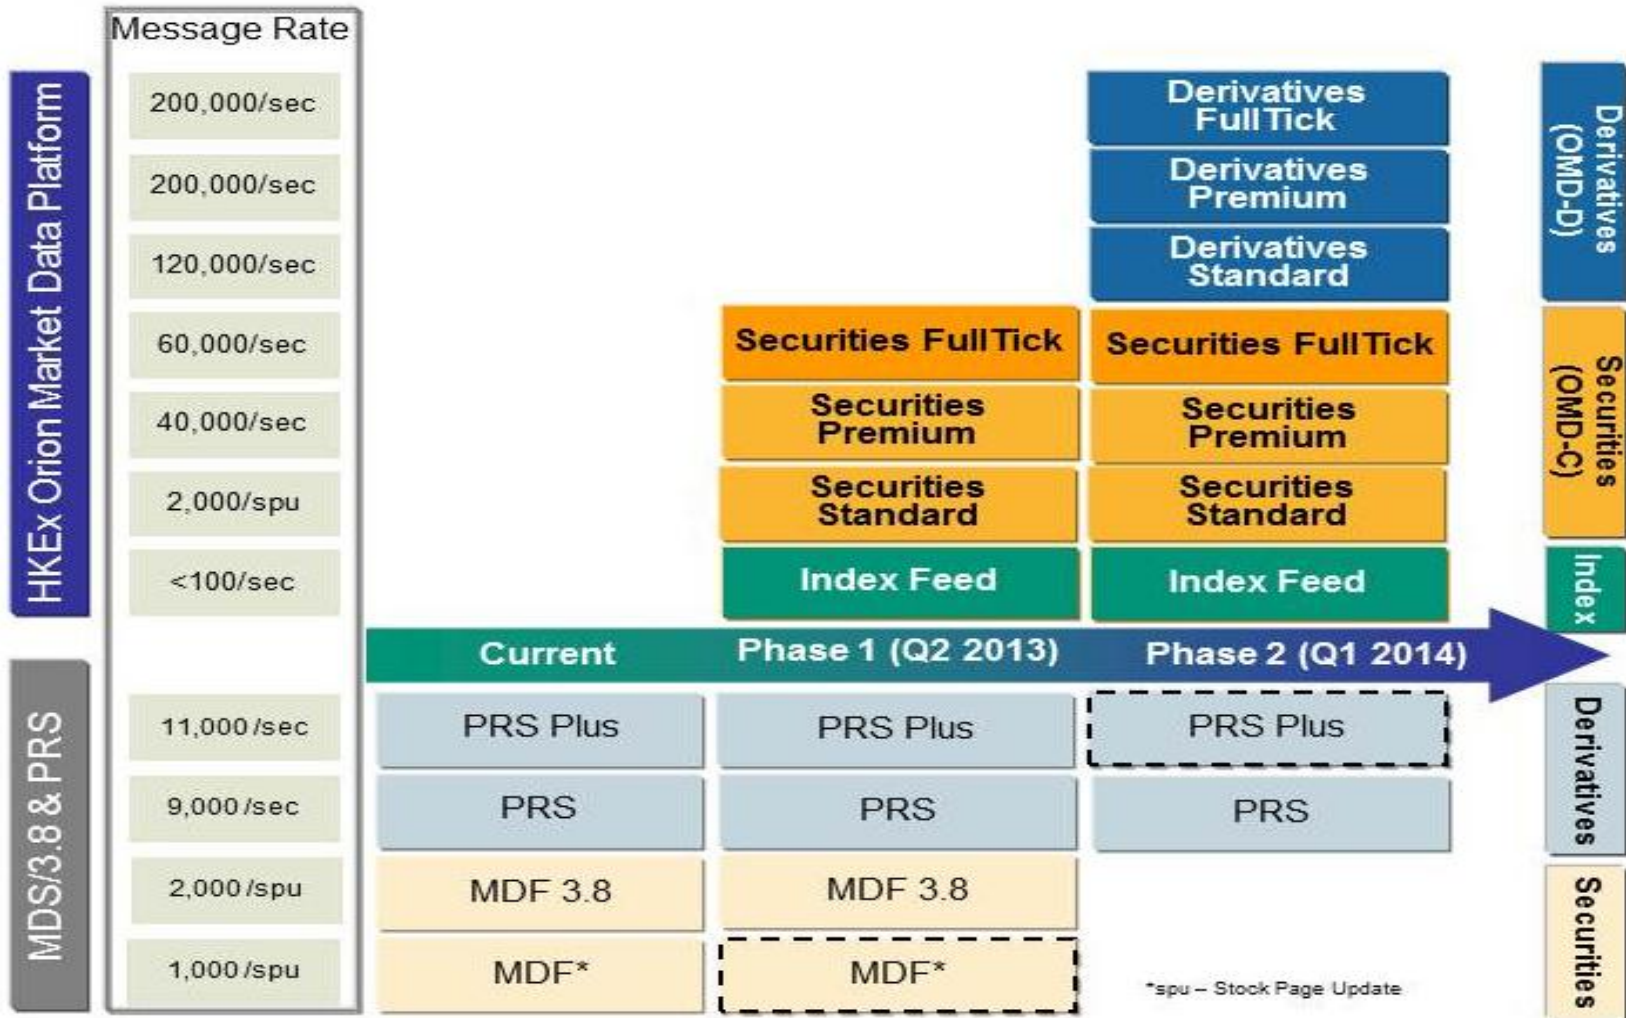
Message Rate

HKEx Orion Market Data Platform

200,000/sec
200,000/sec
120,000/sec
60,000/sec
40,000/sec
2,000/spu
<100/sec

Derivatives FullTick
Derivatives Premium
Derivatives Standard

Derivatives (OMD-D)

Securities FullTick
Securities Premium
Securities Standard
Index Feed

Securities FullTick
Securities Premium
Securities Standard
Index Feed

Securities (OMD-C)

Index

Current
Phase 1 (Q2 2013)
Phase 2 (Q1 2014)

MDS/3.8 & PRS

11,000/sec
9,000/sec
2,000/spu
1,000/spu

PRS Plus
PRS
MDF 3.8
MDF*

PRS Plus
PRS
MDF 3.8
MDF*

PRS Plus
PRS

Derivatives

Securities

*spu – Stock Page Update